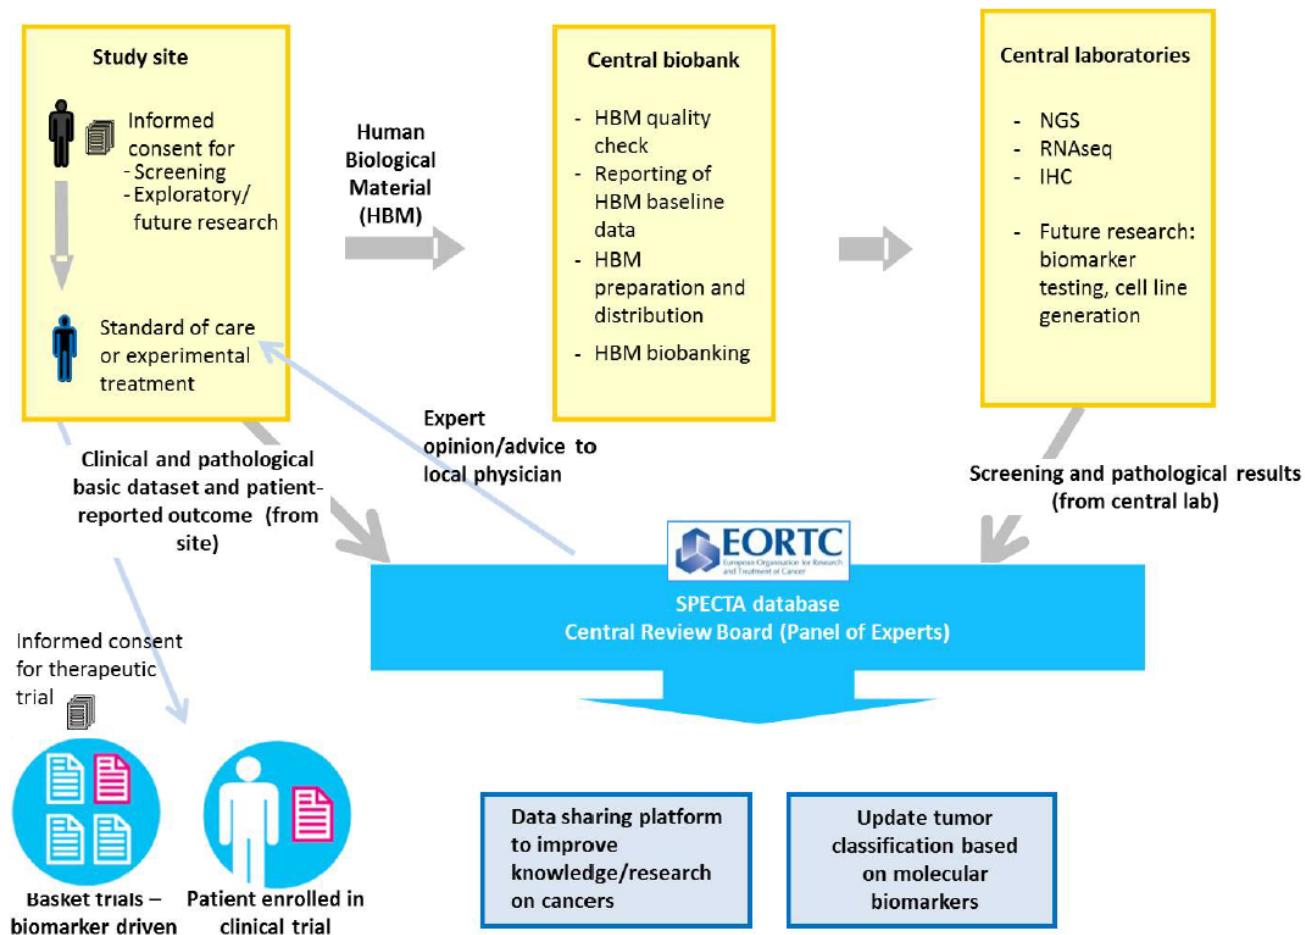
Study site

Informed consent for
- Screening
- Exploratory/ future research

Standard of care or experimental treatment

Human Biological Material (HBM)

Central biobank

- HBM quality check
- Reporting of HBM baseline data
- HBM preparation and distribution
- HBM biobanking

Central laboratories

- NGS
- RNAseq
- IHC

- Future research: biomarker testing, cell line generation

Expert opinion/advice to local physician

Clinical and pathological basic dataset and patient-reported outcome (from site)

Screening and pathological results (from central lab)

EORTC
European Organisation for Research and Treatment of Cancer

SPECTA database
Central Review Board (Panel of Experts)

Informed consent for therapeutic trial

Basket trials – biomarker driven

Patient enrolled in clinical trial

Data sharing platform to improve knowledge/research on cancers

Update tumor classification based on molecular biomarkers